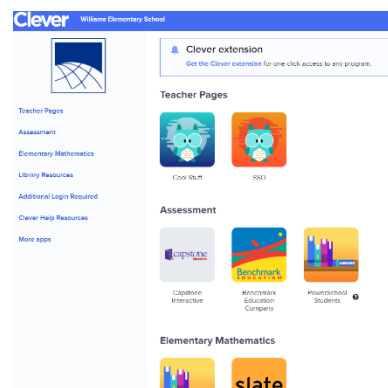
Clever Williams Elementary School

Teacher Pages
Assessment
Elementary Mathematics
Library Resources
Additional Login Required
Clever Help Resources
More apps

Clever extension
Get the Clever extension for one click access to any program.

Teacher Pages

Cool Stuff
SSO

Assessment

capstone
Capstone Interactive
Benchmark EDUCATION
Benchmark Education Company
PowerSchool Students

Elementary Mathematics

slate